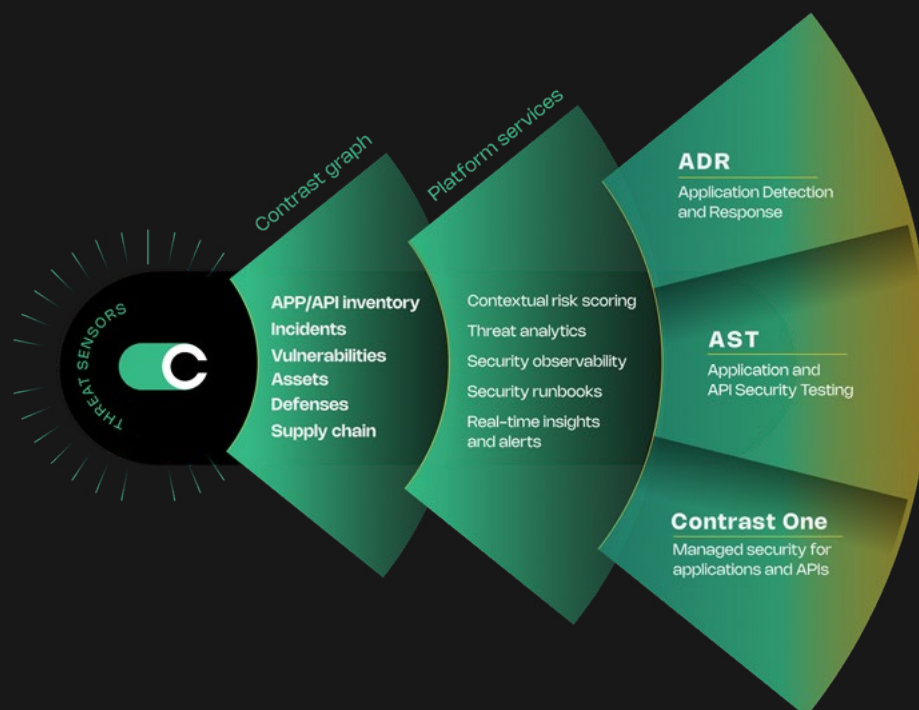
THREAT SENSORS

Contrast graph

APP/API inventory
Incidents
Vulnerabilities
Assets
Defenses
Supply chain

Platform services

Contextual risk scoring
Threat analytics
Security observability
Security runbooks
Real-time insights and alerts

ADR
Application Detection and Response

AST
Application and API Security Testing

Contrast One
Managed security for applications and APIs